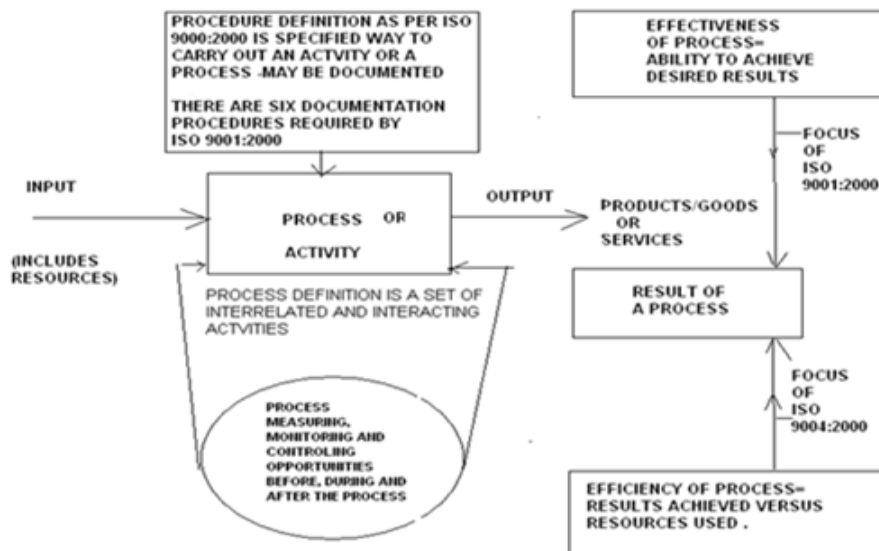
PROCEDURE DEFINITION AS PER ISO 9000:2000 IS SPECIFIED WAY TO CARRY OUT AN ACTVITY OR A PROCESS -MAY BE DOCUMENTED

THERE ARE SIX DOCUMENTATION PROCEDURES REQUIRED BY ISO 9001:2000

EFFECTIVENESS OF PROCESS= ABILITY TO ACHIEVE DESIRED RESULTS

FOCUS OF ISO 9001:2000

INPUT

(INCLUDES RESOURCES)

PROCESS OR ACTIVITY

OUTPUT

PRODUCTS/GOODS OR SERVICES

RESULT OF A PROCESS

PROCESS DEFINITION IS A SET OF INTERRELATED AND INTERACTING ACTVITIES

PROCESS MEASURING, MONITORING AND CONTROLING OPPORTUNITIES BEFORE, DURING AND AFTER THE PROCESS

FOCUS OF ISO 9004:2000

EFFICIENCY OF PROCESS= RESULTS ACHIEVED VERSUS RESOURCES USED .